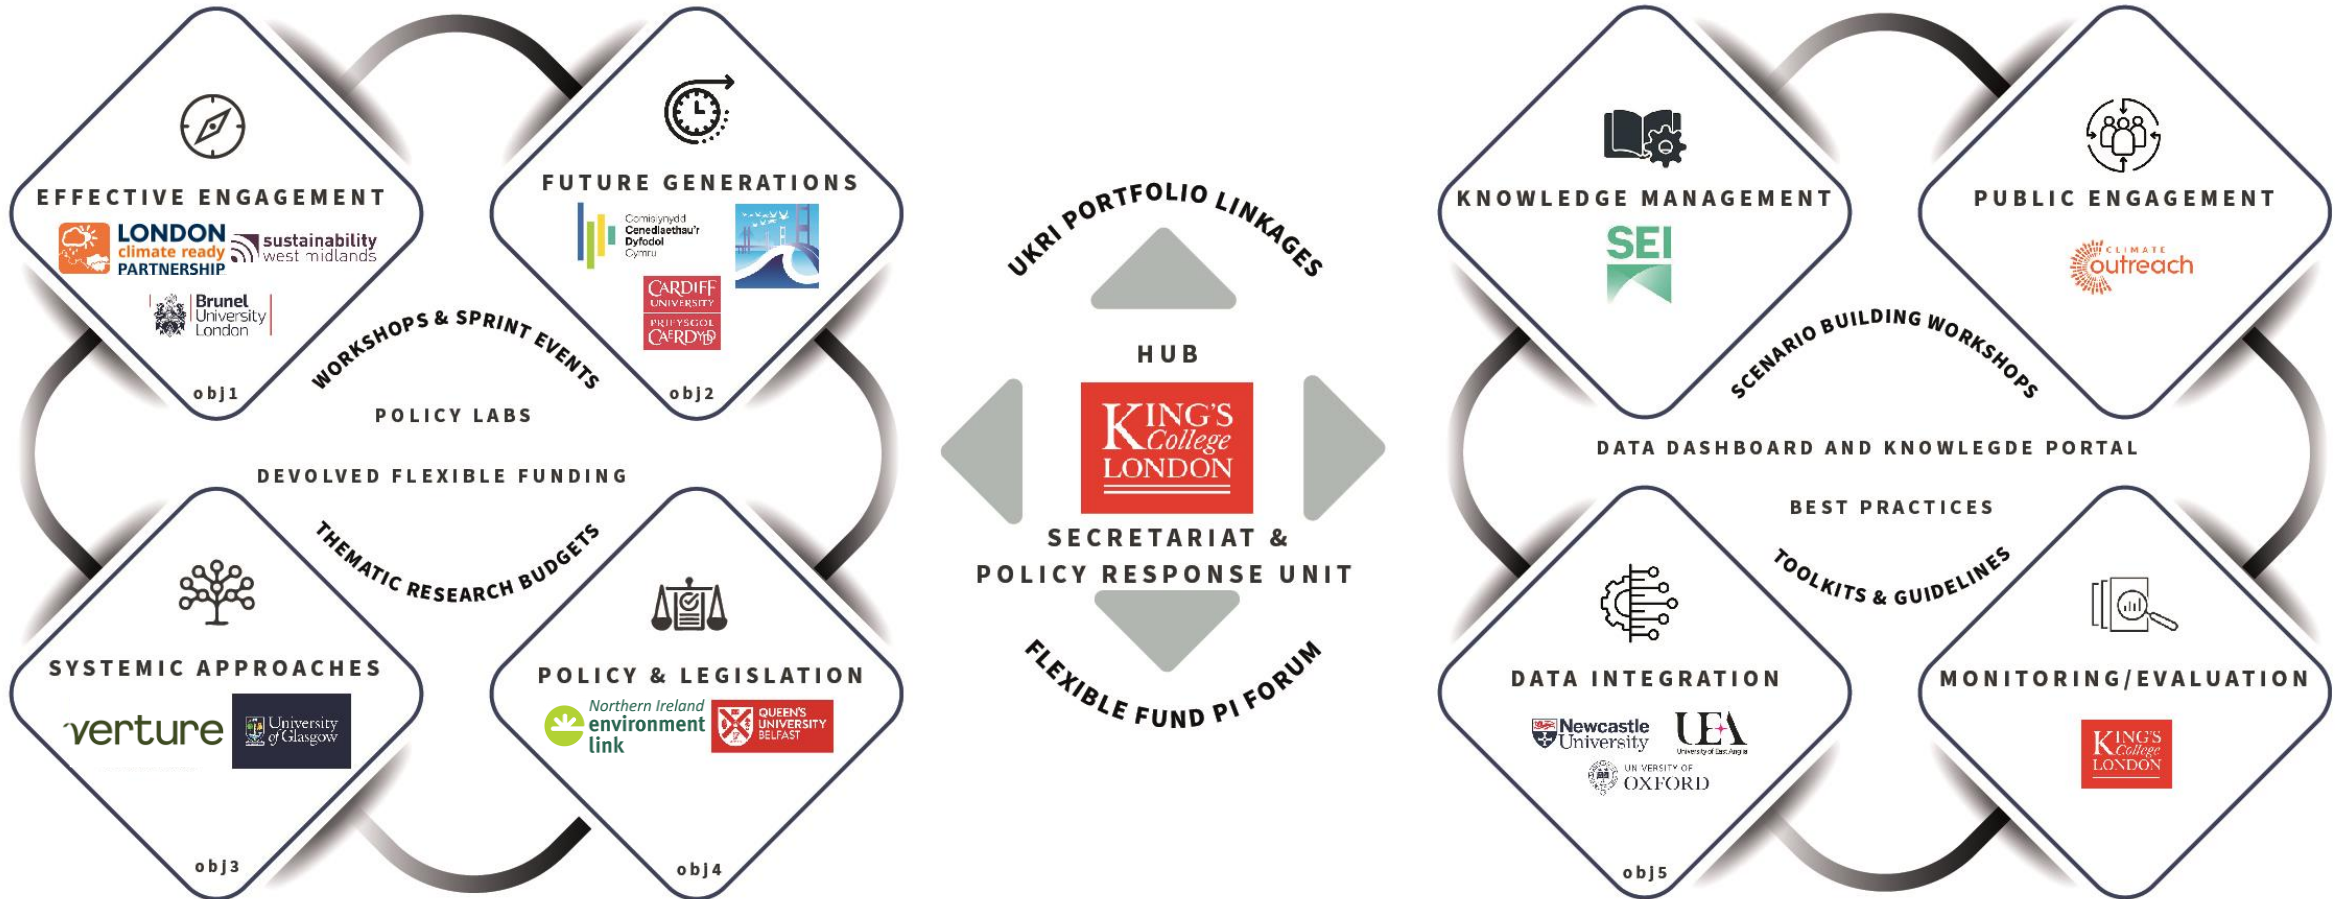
EFFECTIVE ENGAGEMENT

LONDON climate ready PARTNERSHIP

sustainability west midlands

Brunel University London

obj1

FUTURE GENERATIONS

Comisiynydd Cenedlaethau'r Dyfodol Cymru

CARDIFF UNIVERSITY PRIFYSGOL CAERDYDD

obj2

WORKSHOPS & SPRINT EVENTS

POLICY LABS

DEVOLVED FLEXIBLE FUNDING

THEMATIC RESEARCH BUDGETS

SYSTEMIC APPROACHES

verture

University of Glasgow

obj3

POLICY & LEGISLATION

Northern Ireland environment link

QUEEN'S UNIVERSITY BELFAST

obj4

UKRI PORTFOLIO LINKAGES

HUB

KING'S College LONDON

SECRETARIAT & POLICY RESPONSE UNIT

FLEXIBLE FUND PI FORUM

KNOWLEDGE MANAGEMENT

SEI

PUBLIC ENGAGEMENT

CLIMATE outreach

SCENARIO BUILDING WORKSHOPS

DATA DASHBOARD AND KNOWLEGDE PORTAL

BEST PRACTICES

TOOLKITS & GUIDELINES

DATA INTEGRATION

Newcastle University

UEA University of East Anglia

UNIVERSITY OF OXFORD

obj5

MONITORING/EVALUATION

KING'S College LONDON